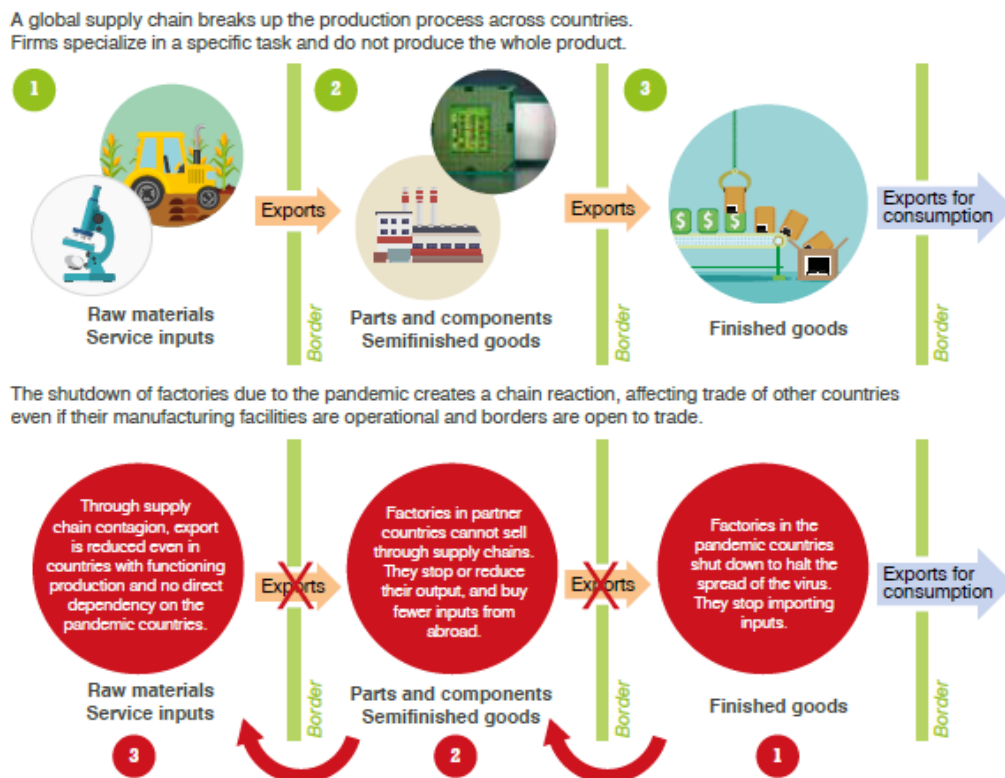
A global supply chain breaks up the production process across countries. Firms specialize in a specific task and do not produce the whole product.

1

Exports

Raw materials
Service inputs

Border

2

Parts and components
Semifinished goods

Exports

Border

3

$ $ $

Finished goods

Exports for consumption

Border

The shutdown of factories due to the pandemic creates a chain reaction, affecting trade of other countries even if their manufacturing facilities are operational and borders are open to trade.

Through supply chain contagion, export is reduced even in countries with functioning production and no direct dependency on the pandemic countries.

Exports

Border

Factories in partner countries cannot sell through supply chains. They stop or reduce their output, and buy fewer inputs from abroad.

Exports

Border

Factories in the pandemic countries shut down to halt the spread of the virus. They stop importing inputs.

Exports for consumption

Border

Raw materials
Service inputs

3

Parts and components
Semifinished goods

2

Finished goods

1